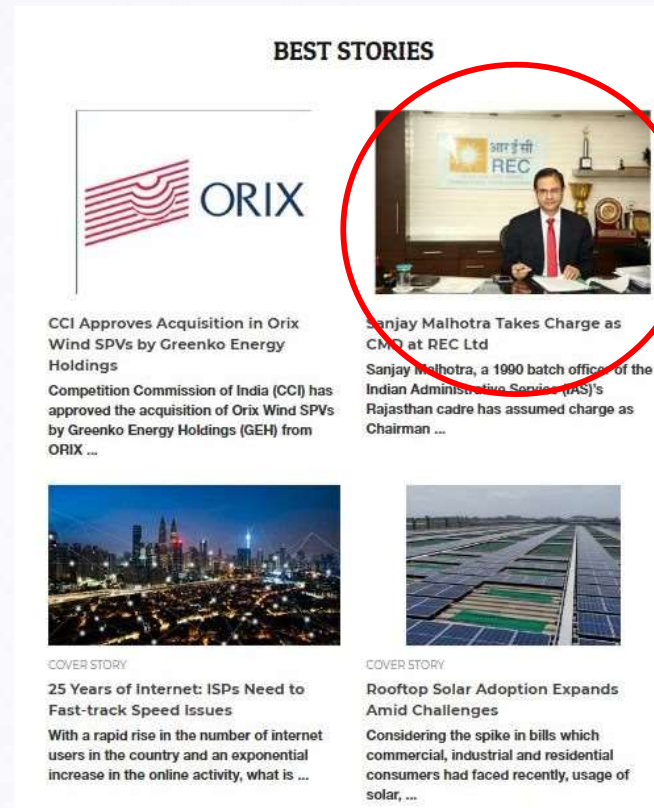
BEST STORIES

ORIX

CCI Approves Acquisition in Orix Wind SPVs by Greenko Energy Holdings

Competition Commission of India (CCI) has approved the acquisition of Orix Wind SPVs by Greenko Energy Holdings (GEH) from ORIX ...

आरईसी
REC

Sanjay Malhotra Takes Charge as CMD at REC Ltd

Sanjay Malhotra, a 1990 batch officer of the Indian Administrative Service (IAS)'s Rajasthan cadre has assumed charge as Chairman ...

COVER STORY

25 Years of Internet: ISPs Need to Fast-track Speed Issues

With a rapid rise in the number of internet users in the country and an exponential increase in the online activity, what is ...

COVER STORY

Rooftop Solar Adoption Expands Amid Challenges

Considering the spike in bills which commercial, industrial and residential consumers had faced recently, usage of solar, ...